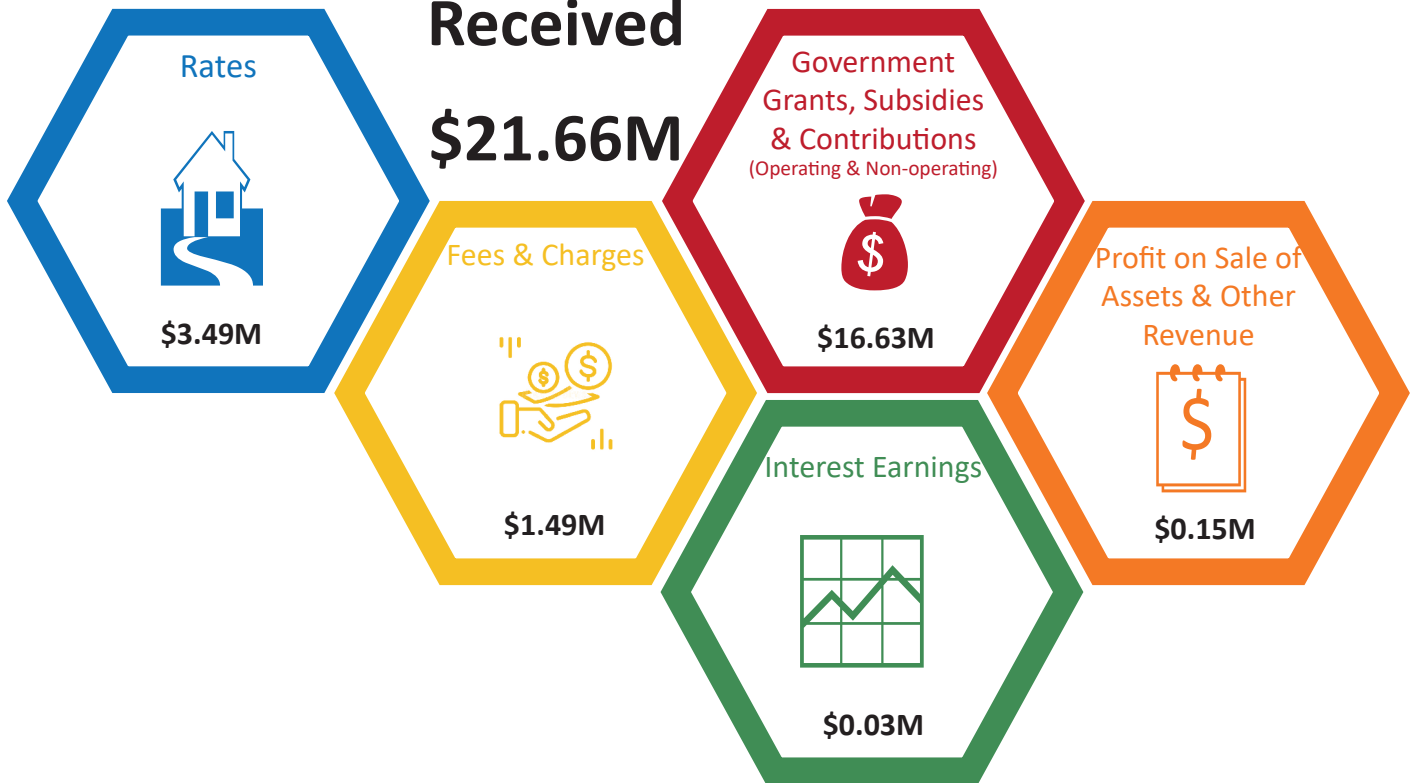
Received

$21.66M

Rates

$3.49M

Fees & Charges

$1.49M

Government Grants, Subsidies & Contributions
(Operating & Non-operating)

$

$16.63M

Interest Earnings

$0.03M

Profit on Sale of Assets & Other Revenue

$

$0.15M